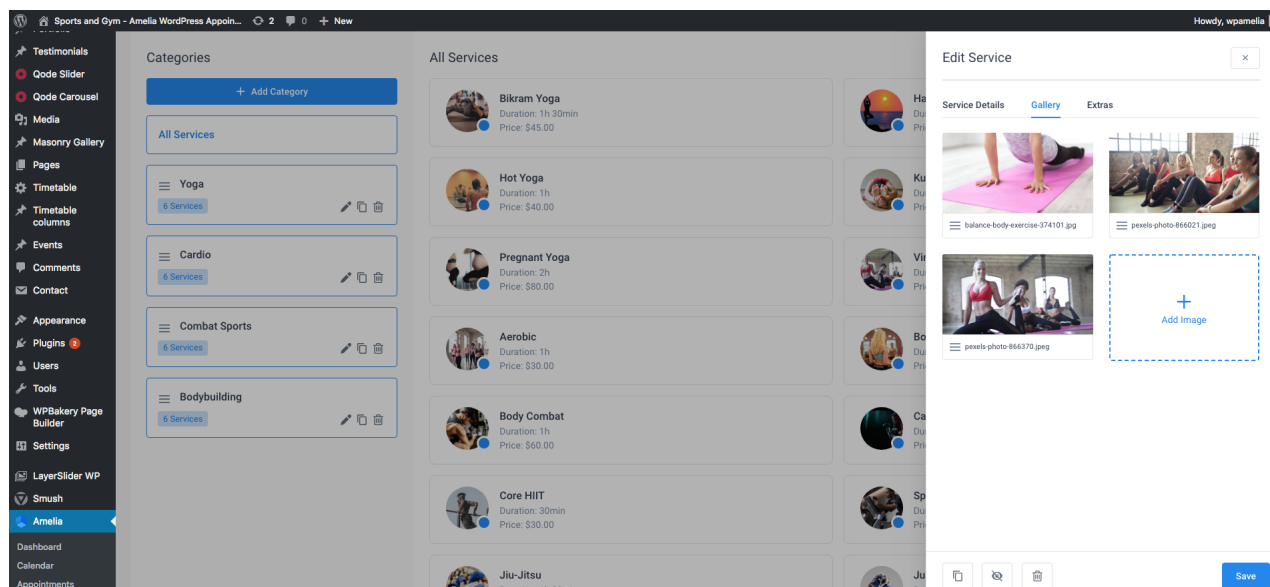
Sports and Gym - Amelia WordPress Appoin... 2 0 + New
Howdy, wpamelia

Testimonials
Qode Slider
Qode Carousel
Media
Masonry Gallery
Pages
Timetable
Timetable columns
Events
Comments
Contact
Appearance
Plugins 2
Users
Tools
WPBakery Page Builder
Settings
LayerSlider WP
Smush
Amelia
Dashboard
Calendar
Appointments

Categories
+ Add Category
All Services
Yoga
6 Services
Cardio
6 Services
Combat Sports
6 Services
Bodybuilding
6 Services

All Services
Bikram Yoga
Duration: 1h 30min
Price: $45.00
Hot Yoga
Duration: 1h
Price: $40.00
Pregnant Yoga
Duration: 2h
Price: $80.00
Aerobic
Duration: 1h
Price: $30.00
Body Combat
Duration: 1h
Price: $60.00
Core HIIT
Duration: 30min
Price: $30.00
Jiu-Jitsu

Ha
Du
Pri
Ku
Du
Pri
Vi
Du
Pri
Bo
Du
Pri
Ca
Du
Pri
Sp
Du
Pri
Ju

Edit Service
×
Service Details
Gallery
Extras
balance-body-exercise-374101.jpg
pexels-photo-866021.jpeg
pexels-photo-866370.jpeg
+
Add Image
Save